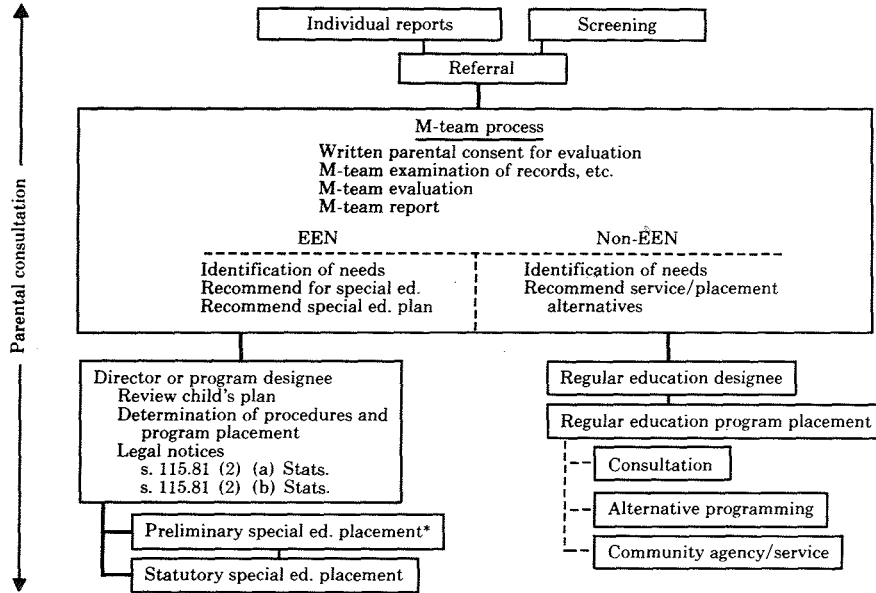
Parental consultation

Individual reports

Screening

Referral

M-team process
Written parental consent for evaluation
M-team examination of records, etc.
M-team evaluation
M-team report

EEN
Identification of needs
Recommend for special ed.
Recommend special ed. plan

Non-EEN
Identification of needs
Recommend service/placement alternatives

Director or program designee
Review child's plan
Determination of procedures and program placement
Legal notices
s. 115.81 (2) (a) Stats.
s. 115.81 (2) (b) Stats.

Preliminary special ed. placement*

Statutory special ed. placement

Regular education designee

Regular education program placement

Consultation

Alternative programming

Community agency/service